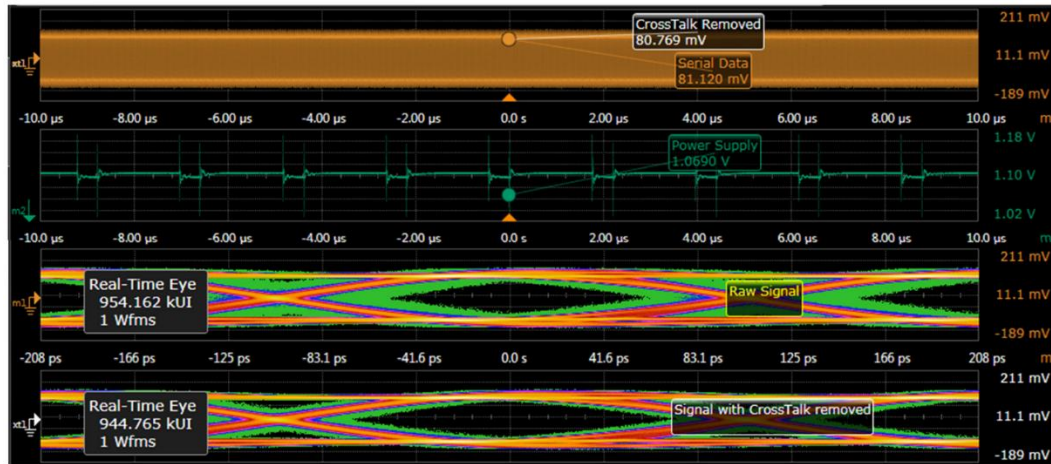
CrossTalk Removed
80.769 mV

Serial Data
81.120 mV

211 mV
11.1 mV
-189 mV

xt1

-10.0 µs -8.00 µs -6.00 µs -4.00 µs -2.00 µs 0.0 s 2.00 µs 4.00 µs 6.00 µs 8.00 µs 10.0 µs

Power Supply
1.0690 V

1.18 V
1.10 V
1.02 V

m2

-10.0 µs -8.00 µs -6.00 µs -4.00 µs -2.00 µs 0.0 s 2.00 µs 4.00 µs 6.00 µs 8.00 µs 10.0 µs

Real-Time Eye
954.162 kUI
1 Wfms

m1

Raw Signal

211 mV
11.1 mV
-189 mV

-208 ps -166 ps -125 ps -83.1 ps -41.6 ps 0.0 s 41.6 ps 83.1 ps 125 ps 166 ps 208 ps

Real-Time Eye
944.765 kUI
1 Wfms

xt1

Signal with CrossTalk removed

211 mV
11.1 mV
-189 mV